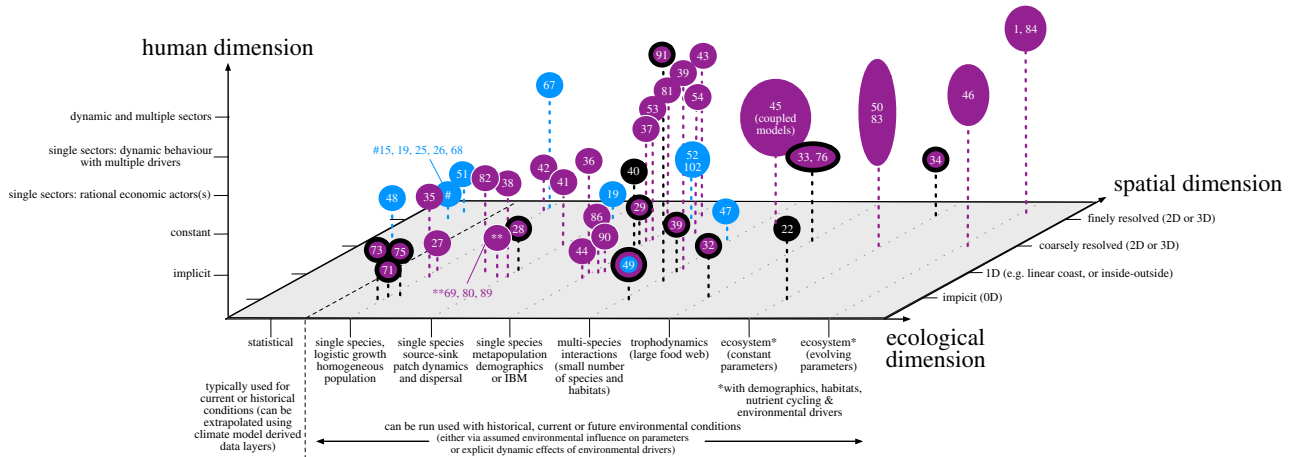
human dimension

dynamic and multiple sectors

single sectors: dynamic behaviour with multiple drivers

single sectors: rational economic actors(s)

constant

implicit

1, 84

91

43

39

81

54

67

53

45 (coupled models)

50 83

46

37

52 102

33, 76

34

#15, 19, 25, 26, 68

42

36

51

82

38

41

40

#

48

35

19

29

47

86

**

28

39

22

27

90

32

73

75

44

49

71

**69, 80, 89

spatial dimension

finely resolved (2D or 3D)

coarsely resolved (2D or 3D)

1D (e.g. linear coast, or inside-outside)

impicit (0D)

ecological dimension

statistical

single species, logistic growth homogeneous population

single species source-sink patch dynamics and dispersal

single species metapopulation demographics or IBM

multi-species interactions (small number of species and habitats)

trophodynamics (large food web)

ecosystem* (constant parameters)

ecosystem* (evolving parameters)

*with demographics, habitats, nutrient cycling & environmental drivers

typically used for current or historical conditions (can be extrapolated using climate model derived data layers)

can be run used with historical, current or future environmental conditions (either via assumed environmental influence on parameters or explicit dynamic effects of environmental drivers)